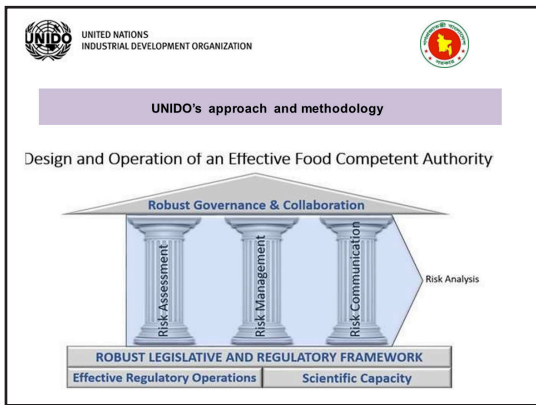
UNIDO

UNITED NATIONS
INDUSTRIAL DEVELOPMENT ORGANIZATION

UNIDO's approach and methodology

Design and Operation of an Effective Food Competent Authority

Robust Governance & Collaboration

Risk Assessment

Risk Management

Risk Communication

Risk Analysis

ROBUST LEGISLATIVE AND REGULATORY FRAMEWORK

Effective Regulatory Operations

Scientific Capacity